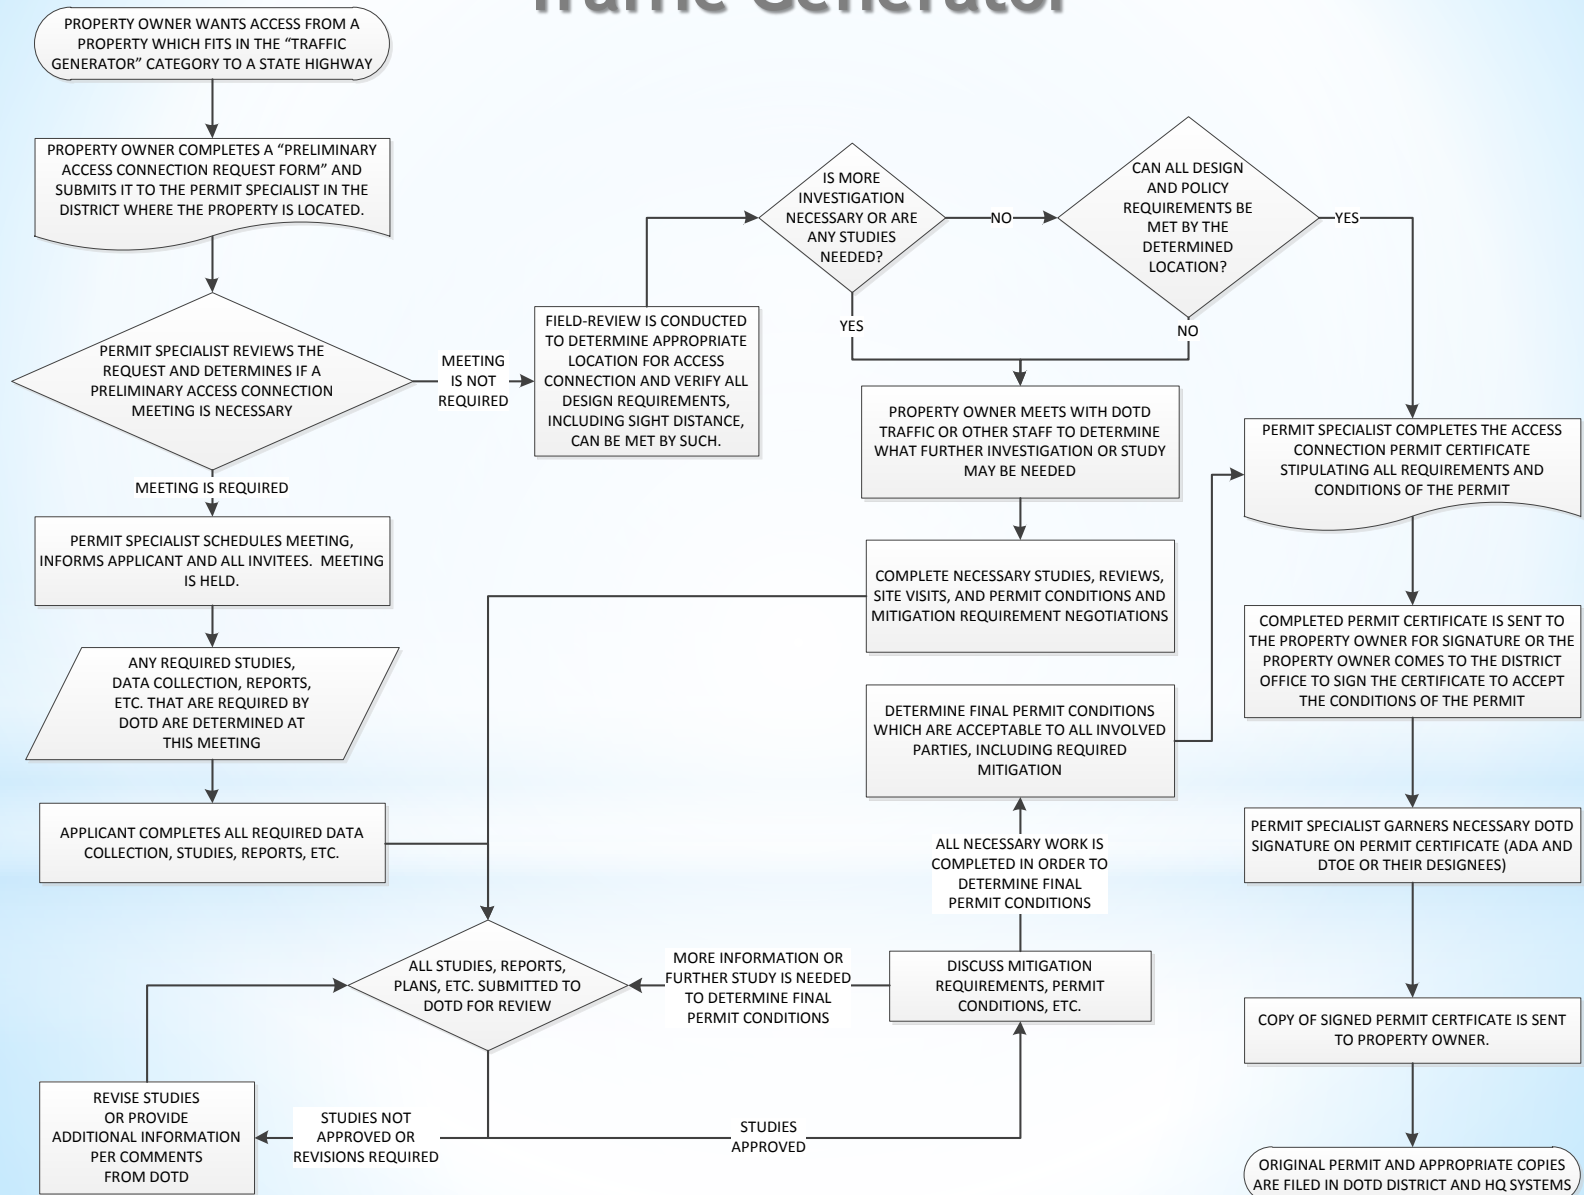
Traffic Generator

PROPERTY OWNER WANTS ACCESS FROM A PROPERTY WHICH FITS IN THE "TRAFFIC GENERATOR" CATEGORY TO A STATE HIGHWAY

PROPERTY OWNER COMPLETES A "PRELIMINARY ACCESS CONNECTION REQUEST FORM" AND SUBMITS IT TO THE PERMIT SPECIALIST IN THE DISTRICT WHERE THE PROPERTY IS LOCATED.

PERMIT SPECIALIST REVIEWS THE REQUEST AND DETERMINES IF A PRELIMINARY ACCESS CONNECTION MEETING IS NECESSARY

MEETING IS NOT REQUIRED

FIELD-REVIEW IS CONDUCTED TO DETERMINE APPROPRIATE LOCATION FOR ACCESS CONNECTION AND VERIFY ALL DESIGN REQUIREMENTS, INCLUDING SIGHT DISTANCE, CAN BE MET BY SUCH.

IS MORE INVESTIGATION NECESSARY OR ARE ANY STUDIES NEEDED?

NO

CAN ALL DESIGN AND POLICY REQUIREMENTS BE MET BY THE DETERMINED LOCATION?

YES

YES

NO

MEETING IS REQUIRED

PERMIT SPECIALIST SCHEDULES MEETING, INFORMS APPLICANT AND ALL INVITEES. MEETING IS HELD.

ANY REQUIRED STUDIES, DATA COLLECTION, REPORTS, ETC. THAT ARE REQUIRED BY DOTD ARE DETERMINED AT THIS MEETING

APPLICANT COMPLETES ALL REQUIRED DATA COLLECTION, STUDIES, REPORTS, ETC.

PROPERTY OWNER MEETS WITH DOTD TRAFFIC OR OTHER STAFF TO DETERMINE WHAT FURTHER INVESTIGATION OR STUDY MAY BE NEEDED

COMPLETE NECESSARY STUDIES, REVIEWS, SITE VISITS, AND PERMIT CONDITIONS AND MITIGATION REQUIREMENT NEGOTIATIONS

DETERMINE FINAL PERMIT CONDITIONS WHICH ARE ACCEPTABLE TO ALL INVOLVED PARTIES, INCLUDING REQUIRED MITIGATION

ALL NECESSARY WORK IS COMPLETED IN ORDER TO DETERMINE FINAL PERMIT CONDITIONS

PERMIT SPECIALIST COMPLETES THE ACCESS CONNECTION PERMIT CERTIFICATE STIPULATING ALL REQUIREMENTS AND CONDITIONS OF THE PERMIT

COMPLETED PERMIT CERTIFICATE IS SENT TO THE PROPERTY OWNER FOR SIGNATURE OR THE PROPERTY OWNER COMES TO THE DISTRICT OFFICE TO SIGN THE CERTIFICATE TO ACCEPT THE CONDITIONS OF THE PERMIT

PERMIT SPECIALIST GARNERS NECESSARY DOTD SIGNATURE ON PERMIT CERTIFICATE (ADA AND DTOE OR THEIR DESIGNEES)

COPY OF SIGNED PERMIT CERTFICATE IS SENT TO PROPERTY OWNER.

ORIGINAL PERMIT AND APPROPRIATE COPIES ARE FILED IN DOTD DISTRICT AND HQ SYSTEMS

ALL STUDIES, REPORTS, PLANS, ETC. SUBMITTED TO DOTD FOR REVIEW

MORE INFORMATION OR FURTHER STUDY IS NEEDED TO DETERMINE FINAL PERMIT CONDITIONS

DISCUSS MITIGATION REQUIREMENTS, PERMIT CONDITIONS, ETC.

REVISE STUDIES OR PROVIDE ADDITIONAL INFORMATION PER COMMENTS FROM DOTD

STUDIES NOT APPROVED OR REVISIONS REQUIRED

STUDIES APPROVED